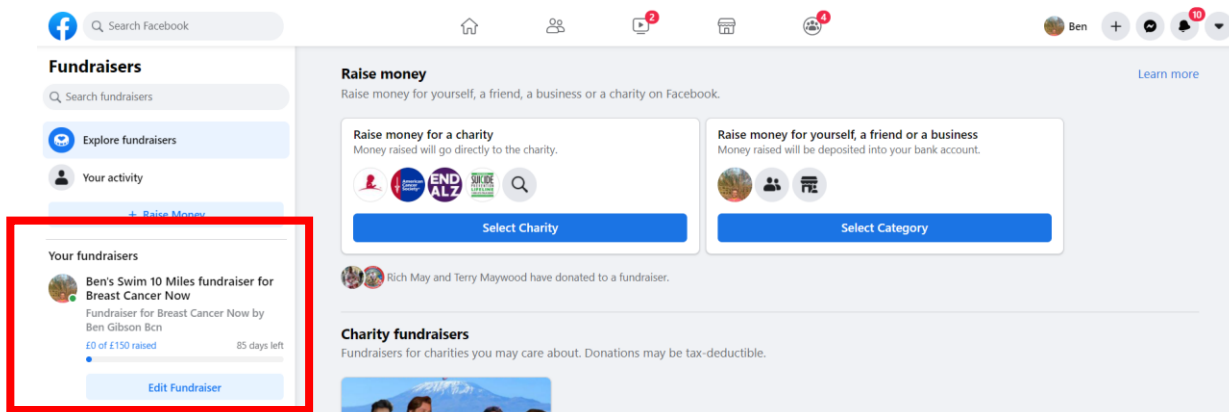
Search Facebook

2

4

Ben

10

Fundraisers

Search fundraisers

Explore fundraisers

Your activity

+ Raise Money

Your fundraisers

Ben's Swim 10 Miles fundraiser for Breast Cancer Now

Fundraiser for Breast Cancer Now by Ben Gibson Bcn

£0 of £150 raised

85 days left

Edit Fundraiser

Raise money

Raise money for yourself, a friend, a business or a charity on Facebook.

Learn more

Raise money for a charity

Money raised will go directly to the charity.

American Cancer Society

END ALZ

SUICIDE PREVENTION LIFELINE

Select Charity

Raise money for yourself, a friend or a business

Money raised will be deposited into your bank account.

Select Category

Rich May and Terry Maywood have donated to a fundraiser.

Charity fundraisers

Fundraisers for charities you may care about. Donations may be tax-deductible.